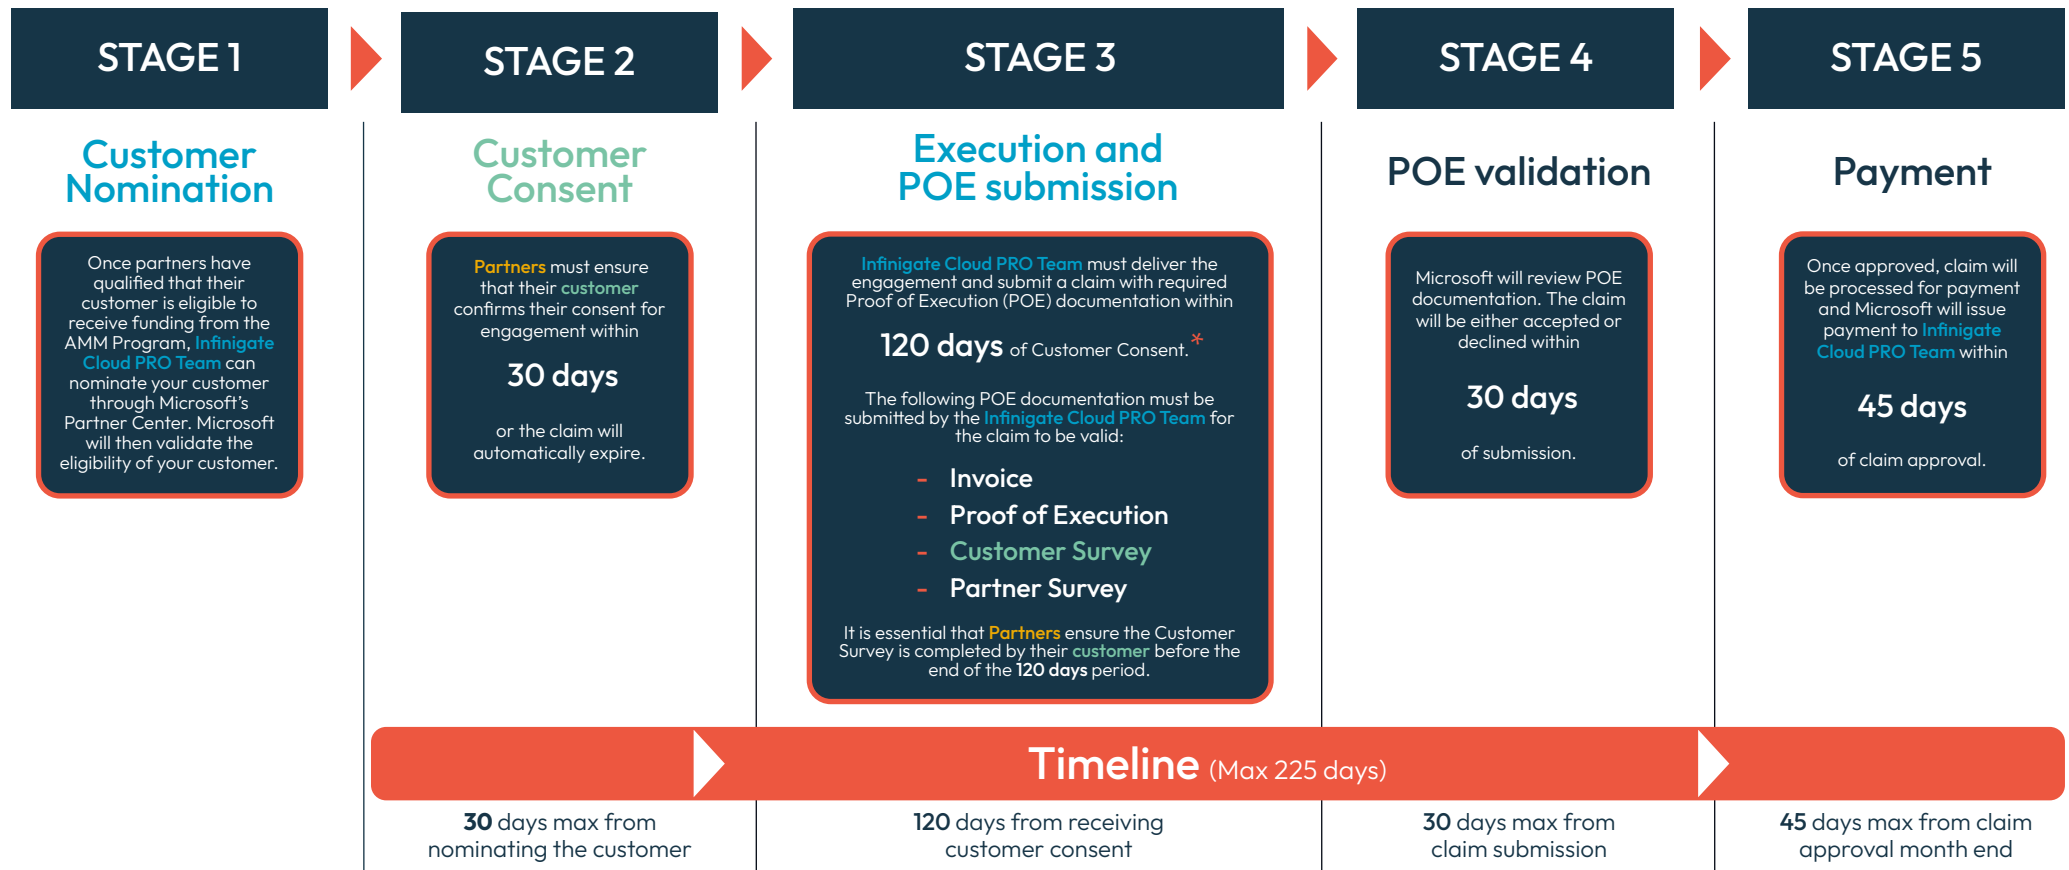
STAGE 1

Customer Nomination

Once partners have qualified that their customer is eligible to receive funding from the AMM Program, Infinigate Cloud PRO Team can nominate your customer through Microsoft's Partner Center. Microsoft will then validate the eligibility of your customer.

STAGE 2

Customer Consent

Partners must ensure that their customer confirms their consent for engagement within

30 days

or the claim will automatically expire.

STAGE 3

Execution and POE submission

Infinigate Cloud PRO Team must deliver the engagement and submit a claim with required Proof of Execution (POE) documentation within

120 days of Customer Consent.*

The following POE documentation must be submitted by the Infinigate Cloud PRO Team for the claim to be valid:

- Invoice
- Proof of Execution
- Customer Survey
- Partner Survey

It is essential that Partners ensure the Customer Survey is completed by their customer before the end of the 120 days period.

STAGE 4

POE validation

Microsoft will review POE documentation. The claim will be either accepted or declined within

30 days

of submission.

STAGE 5

Payment

Once approved, claim will be processed for payment and Microsoft will issue payment to Infinigate Cloud PRO Team within

45 days

of claim approval.

Timeline (Max 225 days)

30 days max from nominating the customer

120 days from receiving customer consent

30 days max from claim submission

45 days max from claim approval month end